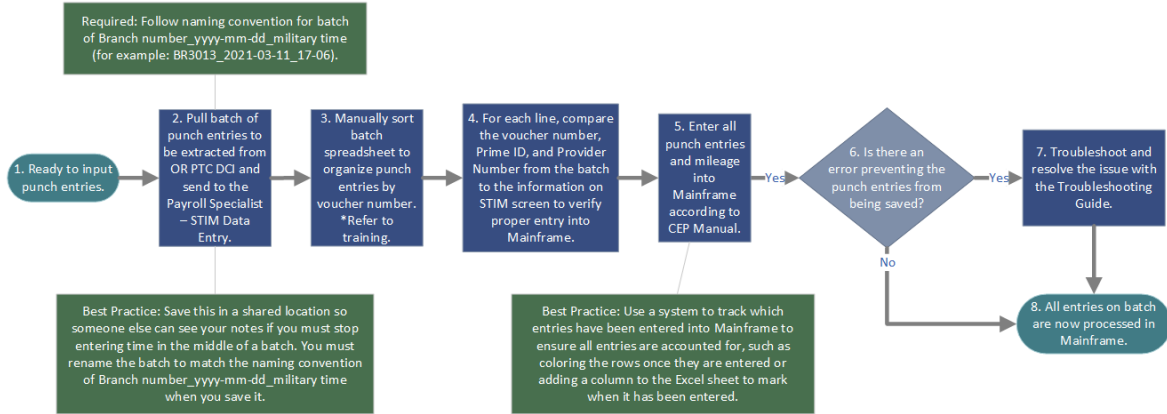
Required: Follow naming convention for batch of Branch number_yyyy-mm-dd_military time (for example: BR3013_2021-03-11_17-06).

1. Ready to input punch entries.

2. Pull batch of punch entries to be extracted from OR PTC DCI and send to the Payroll Specialist – STIM Data Entry.

3. Manually sort batch spreadsheet to organize punch entries by voucher number. *Refer to training.

4. For each line, compare the voucher number, Prime ID, and Provider Number from the batch to the information on STIM screen to verify proper entry into Mainframe.

5. Enter all punch entries and mileage into Mainframe according to CEP Manual.

Yes

6. Is there an error preventing the punch entries from being saved?

Yes

7. Troubleshoot and resolve the issue with the Troubleshooting Guide.

No

8. All entries on batch are now processed in Mainframe.

Best Practice: Save this in a shared location so someone else can see your notes if you must stop entering time in the middle of a batch. You must rename the batch to match the naming convention of Branch number_yyyy-mm-dd_military time when you save it.

Best Practice: Use a system to track which entries have been entered into Mainframe to ensure all entries are accounted for, such as coloring the rows once they are entered or adding a column to the Excel sheet to mark when it has been entered.